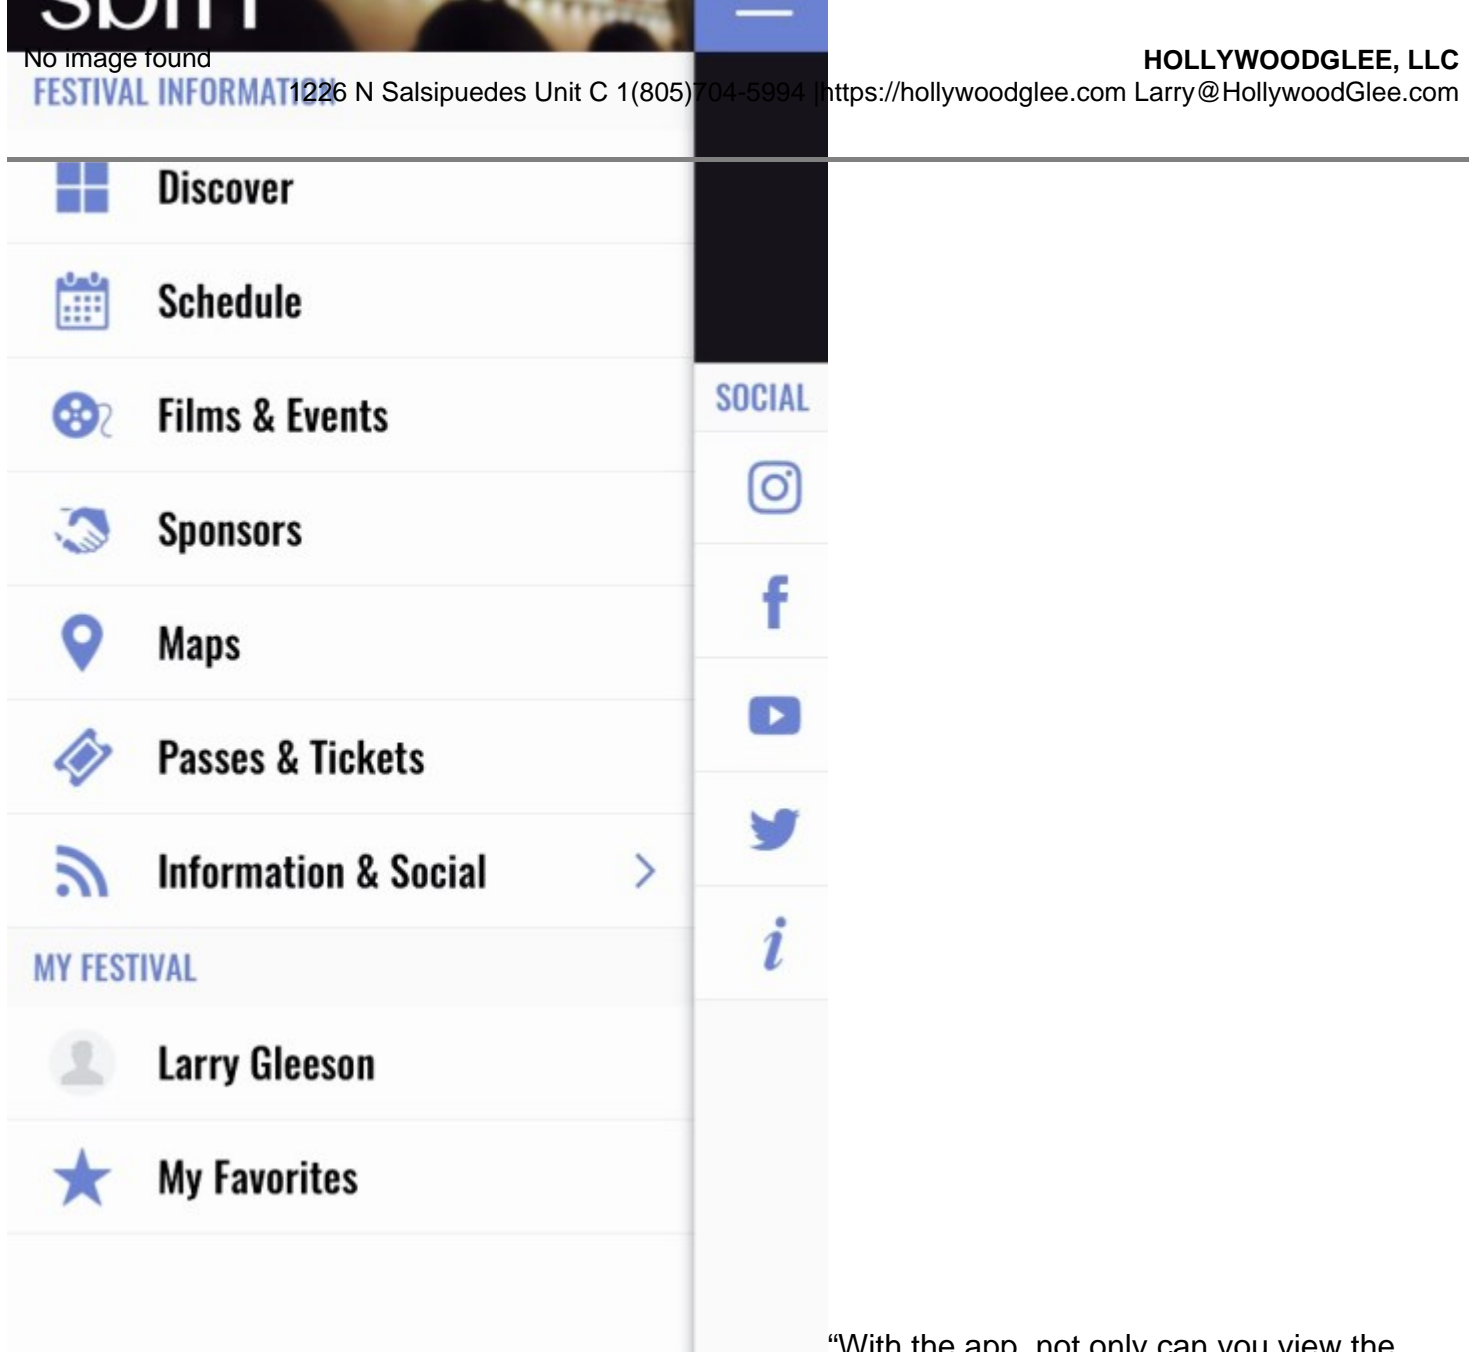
SBIFF

No image found

HOLLYWOODGLEE, LLC

FESTIVAL INFORMATION

1226 N Salsipuedes Unit C 1(805)704-5994 |https://hollywoodglee.com Larry@HollywoodGlee.com

Discover

Schedule

Films & Events

Sponsors

Maps

Passes & Tickets

Information & Social

MY FESTIVAL

Larry Gleeson

My Favorites

SOCIAL

i

"With the app, not only can you view the